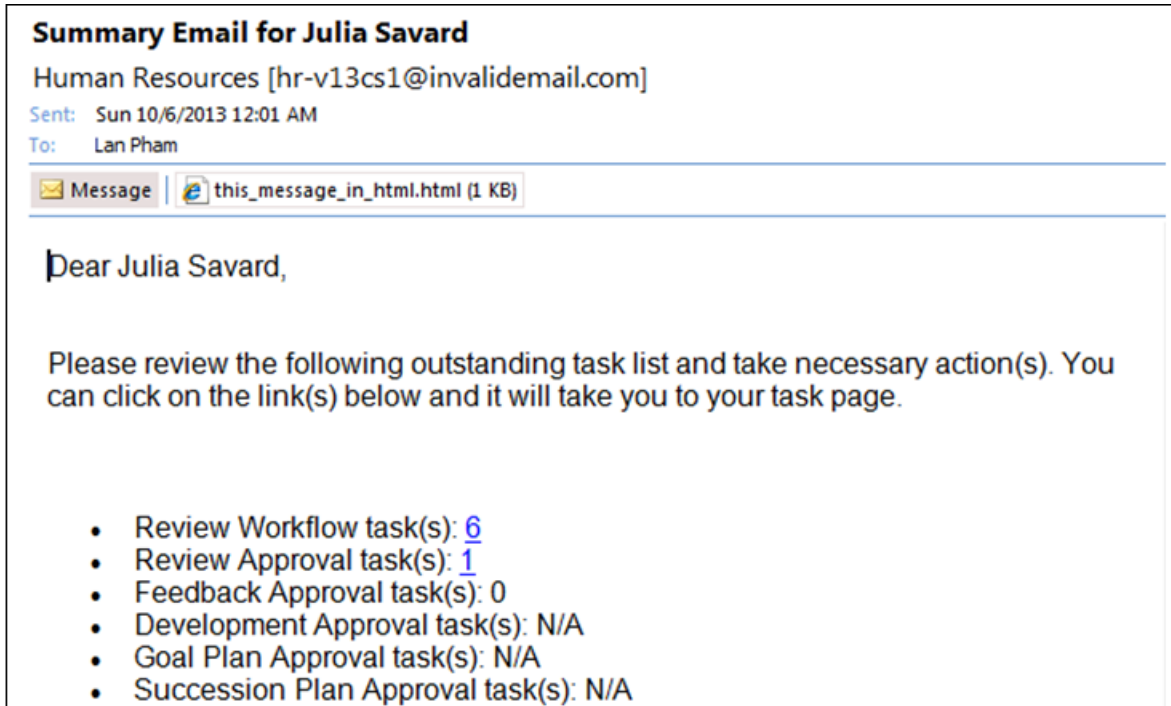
Summary Email for Julia Savard
Human Resources [hr-v13cs1@invalidemail.com]
Sent: Sun 10/6/2013 12:01 AM
To: Lan Pham

Message | this_message_in_html.html (1 KB)

Dear Julia Savard,

Please review the following outstanding task list and take necessary action(s). You can click on the link(s) below and it will take you to your task page.

- Review Workflow task(s): 6
- Review Approval task(s): 1
- Feedback Approval task(s): 0
- Development Approval task(s): N/A
- Goal Plan Approval task(s): N/A
- Succession Plan Approval task(s): N/A